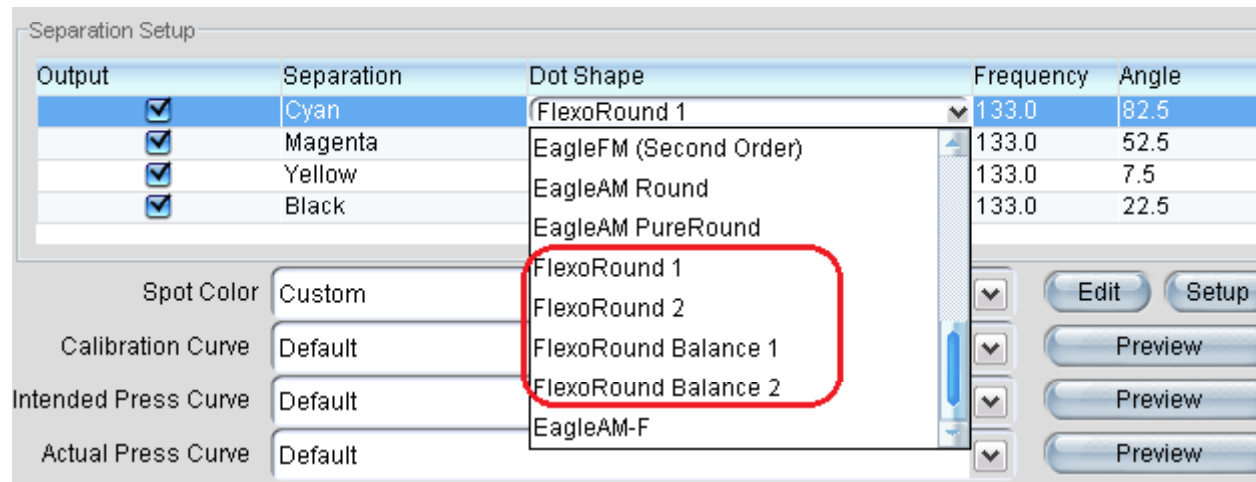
Separation Setup

| Output | Separation | Dot Shape | Frequency | Angle |
|---|---|---|---|---|
| ☑ | Cyan | FlexoRound 1 | 133.0 | 82.5 |
| ☑ | Magenta | | 133.0 | 52.5 |
| ☑ | Yellow | | 133.0 | 7.5 |
| ☑ | Black | | 133.0 | 22.5 |

EagleFM (Second Order)
EagleAM Round
EagleAM PureRound
FlexoRound 1
FlexoRound 2
FlexoRound Balance 1
FlexoRound Balance 2
EagleAM-F

Spot Color Custom
Edit
Setup
Calibration Curve Default
Preview
Intended Press Curve Default
Preview
Actual Press Curve Default
Preview